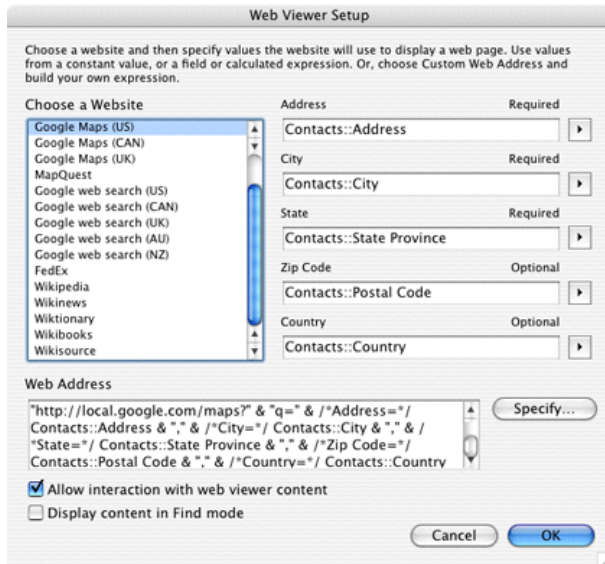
Web Viewer Setup

Choose a website and then specify values the website will use to display a web page. Use values from a constant value, or a field or calculated expression. Or, choose Custom Web Address and build your own expression.

Choose a Website

Google Maps (US)
Google Maps (CAN)
Google Maps (UK)
MapQuest
Google web search (US)
Google web search (CAN)
Google web search (UK)
Google web search (AU)
Google web search (NZ)
FedEx
Wikipedia
Wikinews
Wiktionary
Wikibooks
Wikisource

Address Required
Contacts::Address

City Required
Contacts::City

State Required
Contacts::State Province

Zip Code Optional
Contacts::Postal Code

Country Optional
Contacts::Country

Web Address

"http://local.google.com/maps?" & "q=" & /*Address=*/ Contacts::Address & "," & /*City=*/ Contacts::City & "," & /*State=*/ Contacts::State Province & "," & /*Zip Code=*/ Contacts::Postal Code & "," & /*Country=*/ Contacts::Country

Specify...

Allow interaction with web viewer content

Display content in Find mode

Cancel

OK